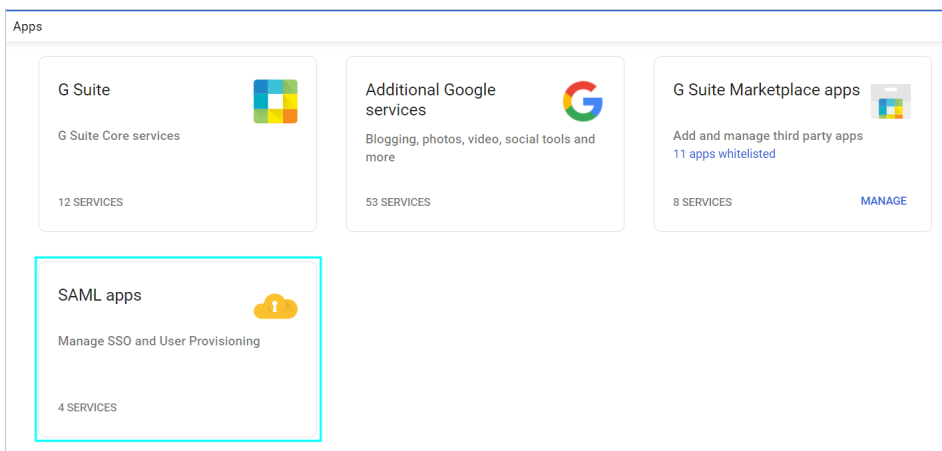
Apps

G Suite

G Suite Core services

12 SERVICES

Additional Google services

Blogging, photos, video, social tools and more

53 SERVICES

G Suite Marketplace apps

Add and manage third party apps

11 apps whitelisted

8 SERVICES

MANAGE

SAML apps

Manage SSO and User Provisioning

4 SERVICES